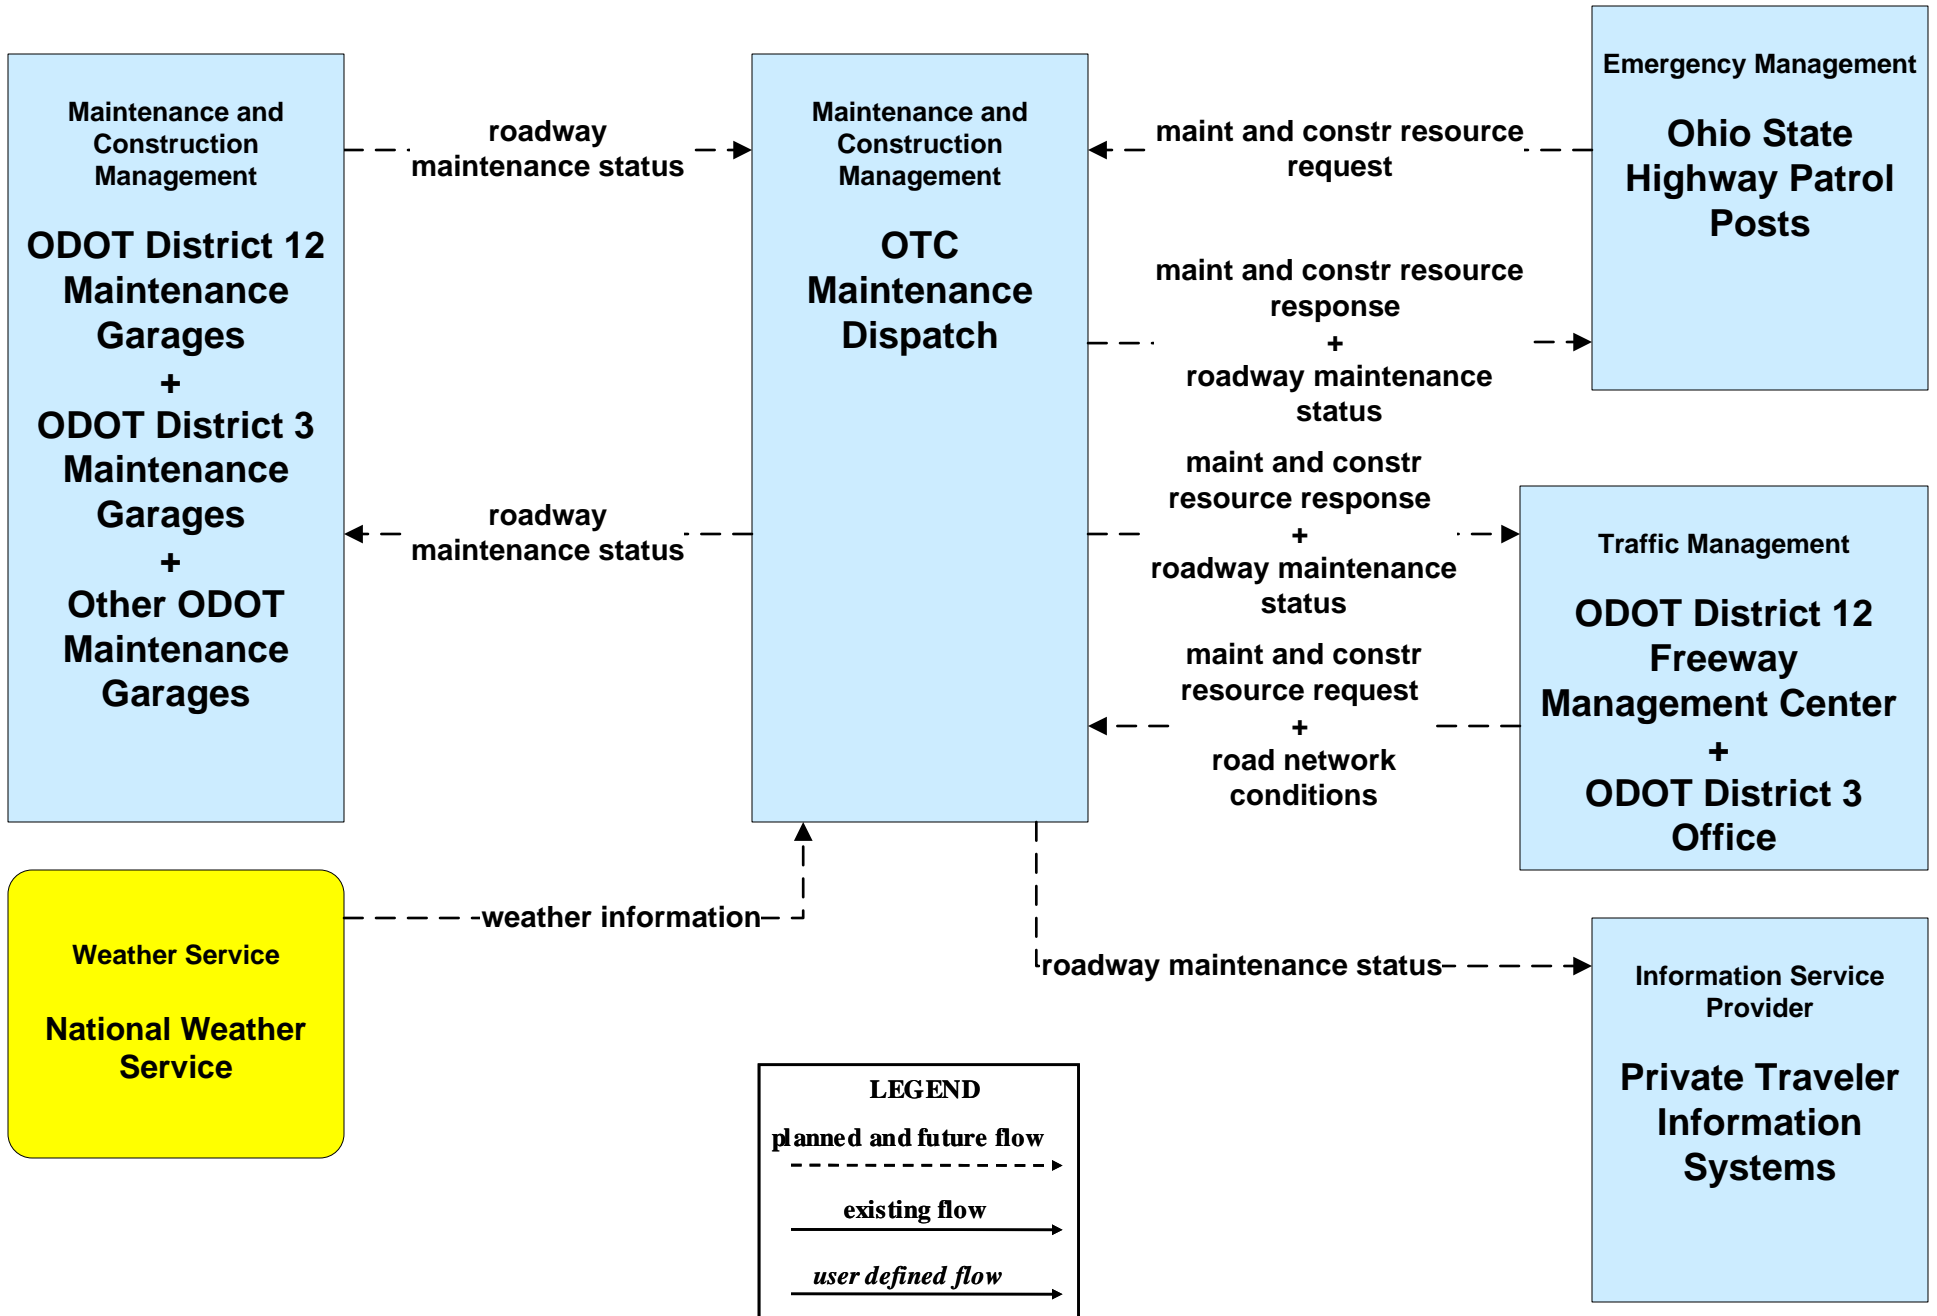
Maintenance and Construction Management

ODOT District 12 Maintenance Garages
+
ODOT District 3 Maintenance Garages
+
Other ODOT Maintenance Garages

roadway maintenance status

roadway maintenance status

Maintenance and Construction Management

OTC Maintenance Dispatch

maint and constr resource request

maint and constr resource response
+
roadway maintenance status

Emergency Management

Ohio State Highway Patrol Posts

maint and constr resource response
+
roadway maintenance status

maint and constr resource request
+
road network conditions

Traffic Management

ODOT District 12 Freeway Management Center
+
ODOT District 3 Office

Weather Service

National Weather Service

weather information

roadway maintenance status

Information Service Provider

Private Traveler Information Systems

LEGEND
planned and future flow
existing flow
user defined flow